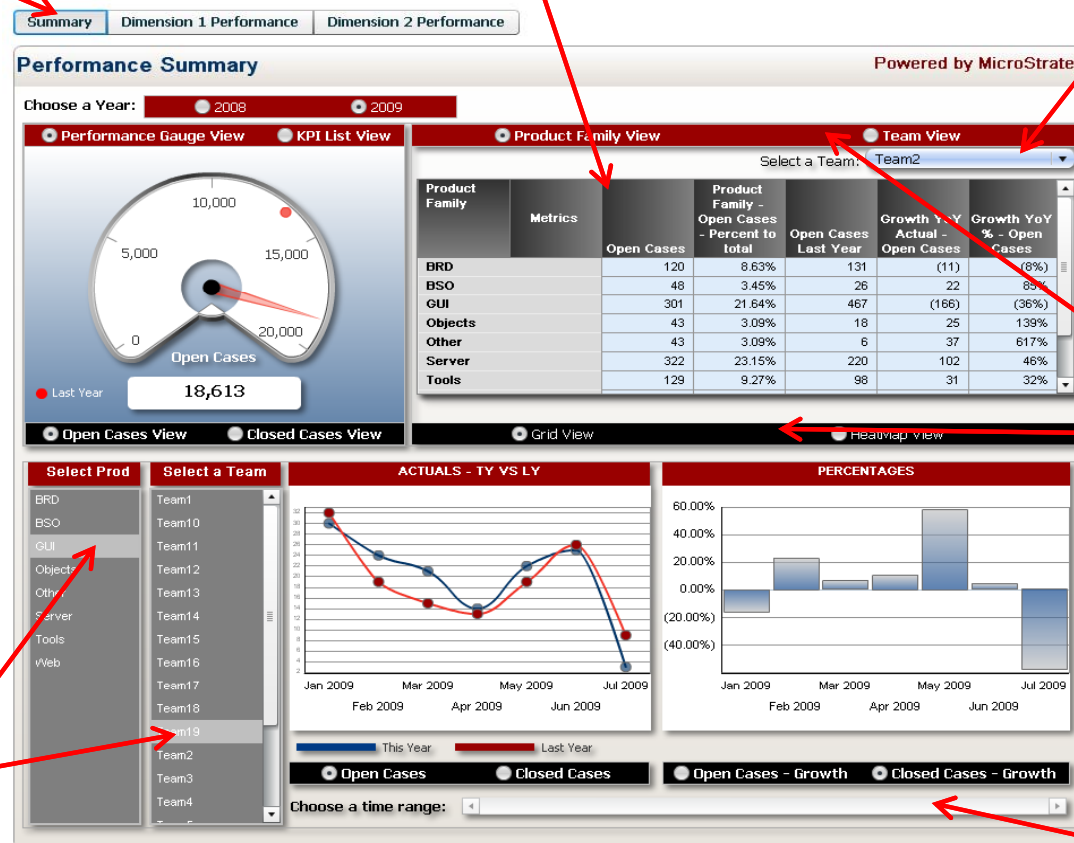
Summary | Dimension 1 Performance | Dimension 2 Performance

Performance Summary

Powered by MicroStrate

Choose a Year: 2008 2009

Performance Gauge View KPI List View

10,000
5,000
15,000
0
20,000
Open Cases

Last Year 18,613

Open Cases View Closed Cases View

Product Family View Team View

Select a Team: Team2

| Product Family | Metrics | Open Cases | Product Family - Open Cases - Percent to total | Open Cases Last Year | Growth YoY Actual - Open Cases | Growth YoY % - Open Cases |
|---|---|---|---|---|---|---|
| BRD | | 120 | 8.63% | 131 | (11) | (8%) |
| BSO | | 48 | 3.45% | 26 | 22 | 85% |
| GUI | | 301 | 21.64% | 467 | (166) | (36%) |
| Objects | | 43 | 3.09% | 18 | 25 | 139% |
| Other | | 43 | 3.09% | 6 | 37 | 617% |
| Server | | 322 | 23.15% | 220 | 102 | 46% |
| Tools | | 129 | 9.27% | 98 | 31 | 32% |

Grid View HeatMap View

Select Prod
BRD
BSO
GUI
Objects
Other
Server
Tools
Web

Select a Team
Team1
Team10
Team11
Team12
Team13
Team14
Team15
Team16
Team17
Team18
Team19
Team2
Team3
Team4

ACTUALS - TY VS LY

32 30 28 26 24 22 20 18 16 14 12 10 8 6 4 2 0

Jan 2009 Mar 2009 May 2009 Jul 2009
Feb 2009 Apr 2009 Jun 2009

This Year Last Year

PERCENTAGES

60.00%
40.00%
20.00%
0.00%
(20.00%)
(40.00%)

Jan 2009 Mar 2009 May 2009 Jul 2009
Feb 2009 Apr 2009 Jun 2009

Open Cases Closed Cases

Open Cases - Growth Closed Cases - Growth

Choose a time range: